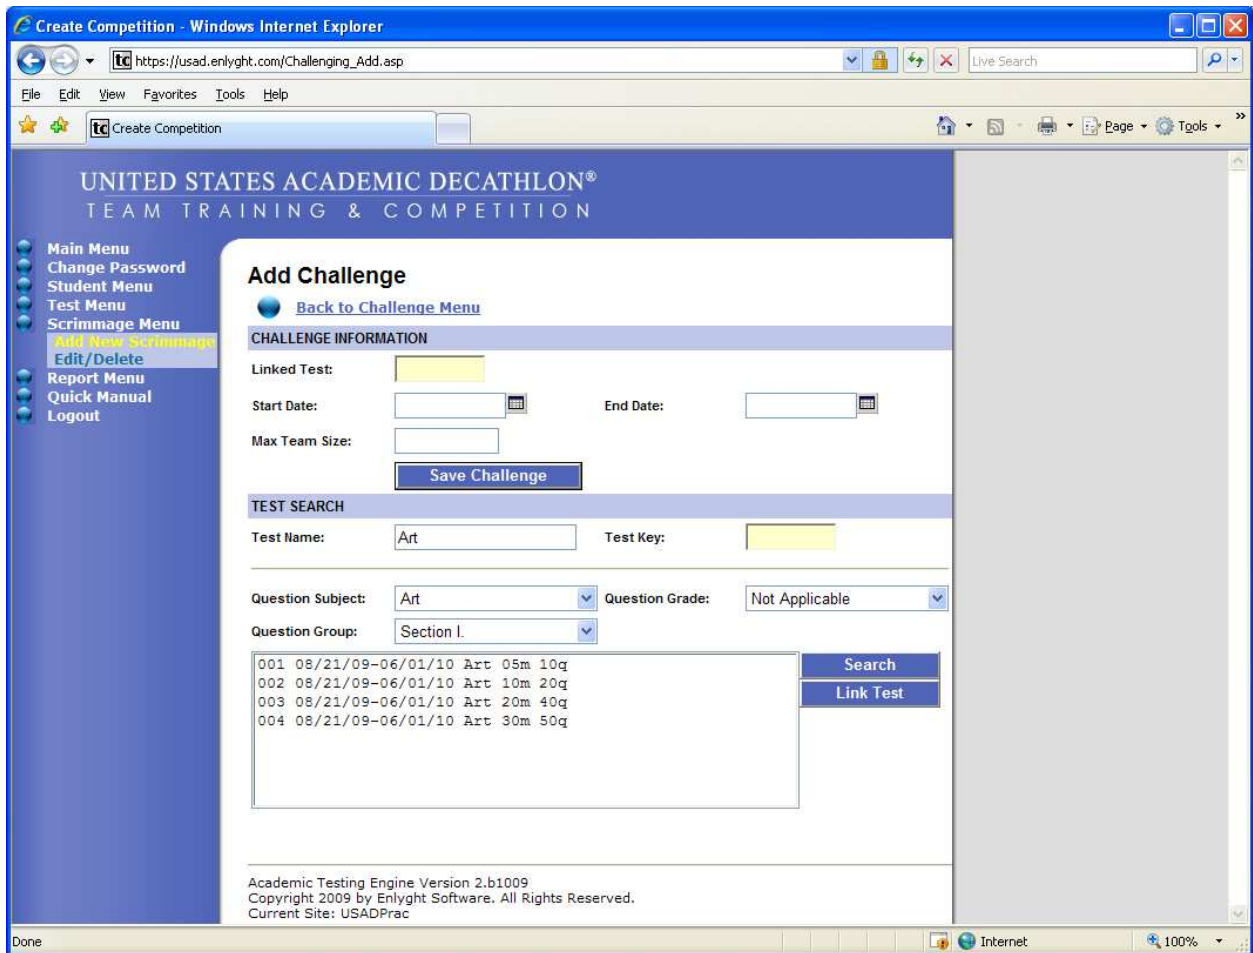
Create Competition - Windows Internet Explorer

https://usad.enlyght.com/Challenging_Add.asp

Live Search

File Edit View Favorites Tools Help

Create Competition

Page Tools

UNITED STATES ACADEMIC DECATHLON®
TEAM TRAINING & COMPETITION

Main Menu
Change Password
Student Menu
Test Menu
Scrimmage Menu
Add New Scrimmage
Edit/Delete
Report Menu
Quick Manual
Logout

Add Challenge

Back to Challenge Menu

CHALLENGE INFORMATION

Linked Test:

Start Date:

End Date:

Max Team Size:

Save Challenge

TEST SEARCH

Test Name: Art

Test Key:

Question Subject: Art

Question Grade: Not Applicable

Question Group: Section I.

001 08/21/09-06/01/10 Art 05m 10q
002 08/21/09-06/01/10 Art 10m 20q
003 08/21/09-06/01/10 Art 20m 40q
004 08/21/09-06/01/10 Art 30m 50q

Search

Link Test

Academic Testing Engine Version 2.b1009
Copyright 2009 by Enlyght Software. All Rights Reserved.
Current Site: USADPrac

Done

Internet

100%